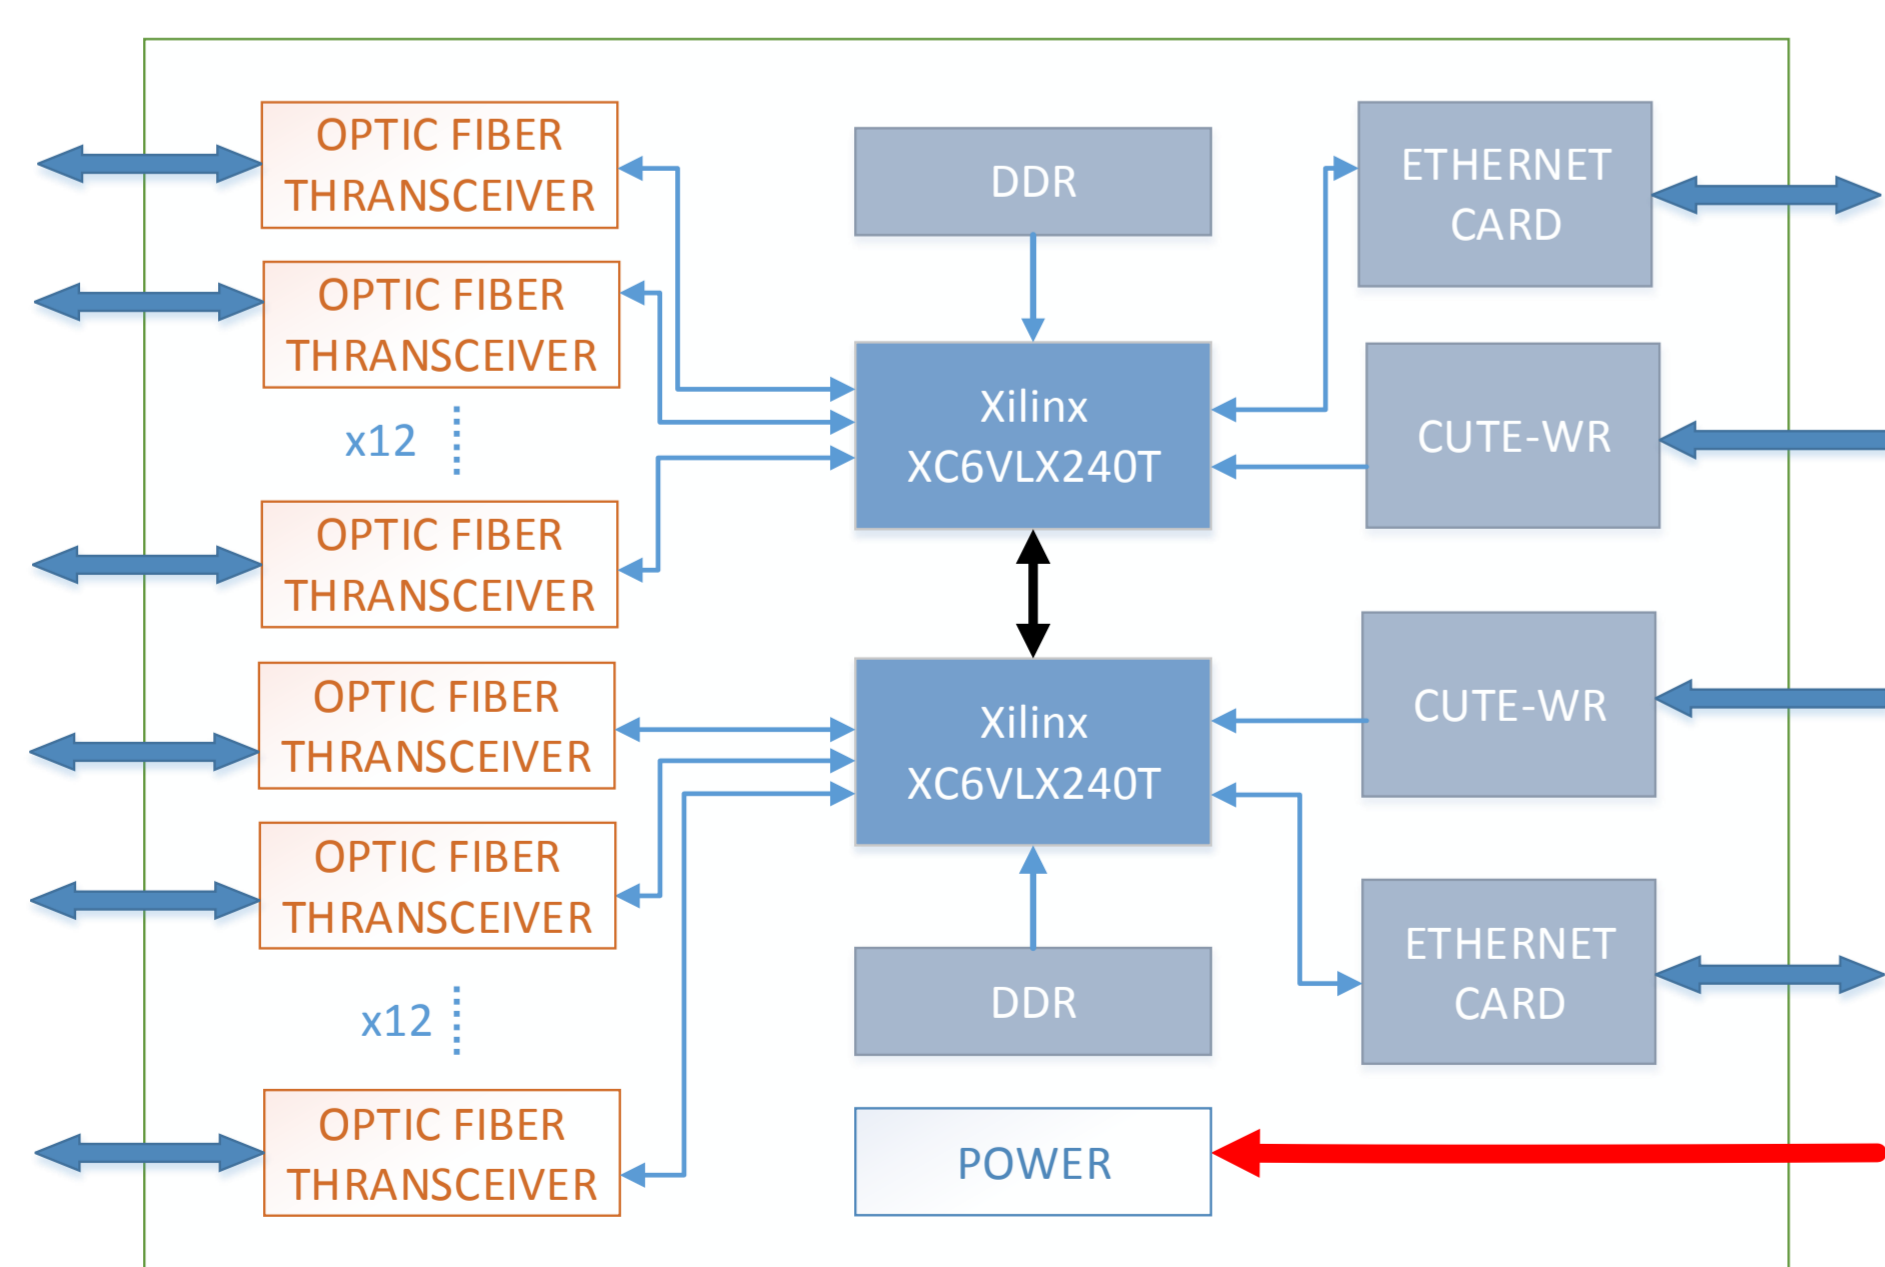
OPTIC FIBER THRANSCEIVER

OPTIC FIBER THRANSCEIVER

x12

OPTIC FIBER THRANSCEIVER

OPTIC FIBER THRANSCEIVER

OPTIC FIBER THRANSCEIVER

x12

OPTIC FIBER THRANSCEIVER

DDR

Xilinx XC6VLX240T

Xilinx XC6VLX240T

DDR

POWER

ETHERNET CARD

CUTE-WR

CUTE-WR

ETHERNET CARD